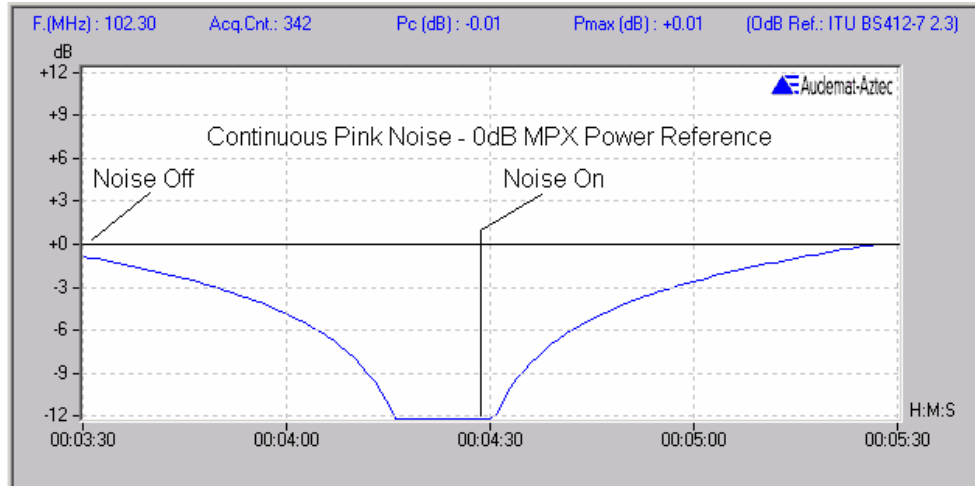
F.(MHz) : 102.30 Acq.Cnt.: 342 Pc (dB) : -0.01 Pmax (dB) : +0.01 (0dB Ref.: ITU BS412-7 2.3)

dB
+12
+9
+6
+3
+0
-3
-6
-9
-12

Audemat-Aztec

Continuous Pink Noise - 0dB MPX Power Reference

Noise Off

Noise On

H:M:S

00:03:30 00:04:00 00:04:30 00:05:00 00:05:30